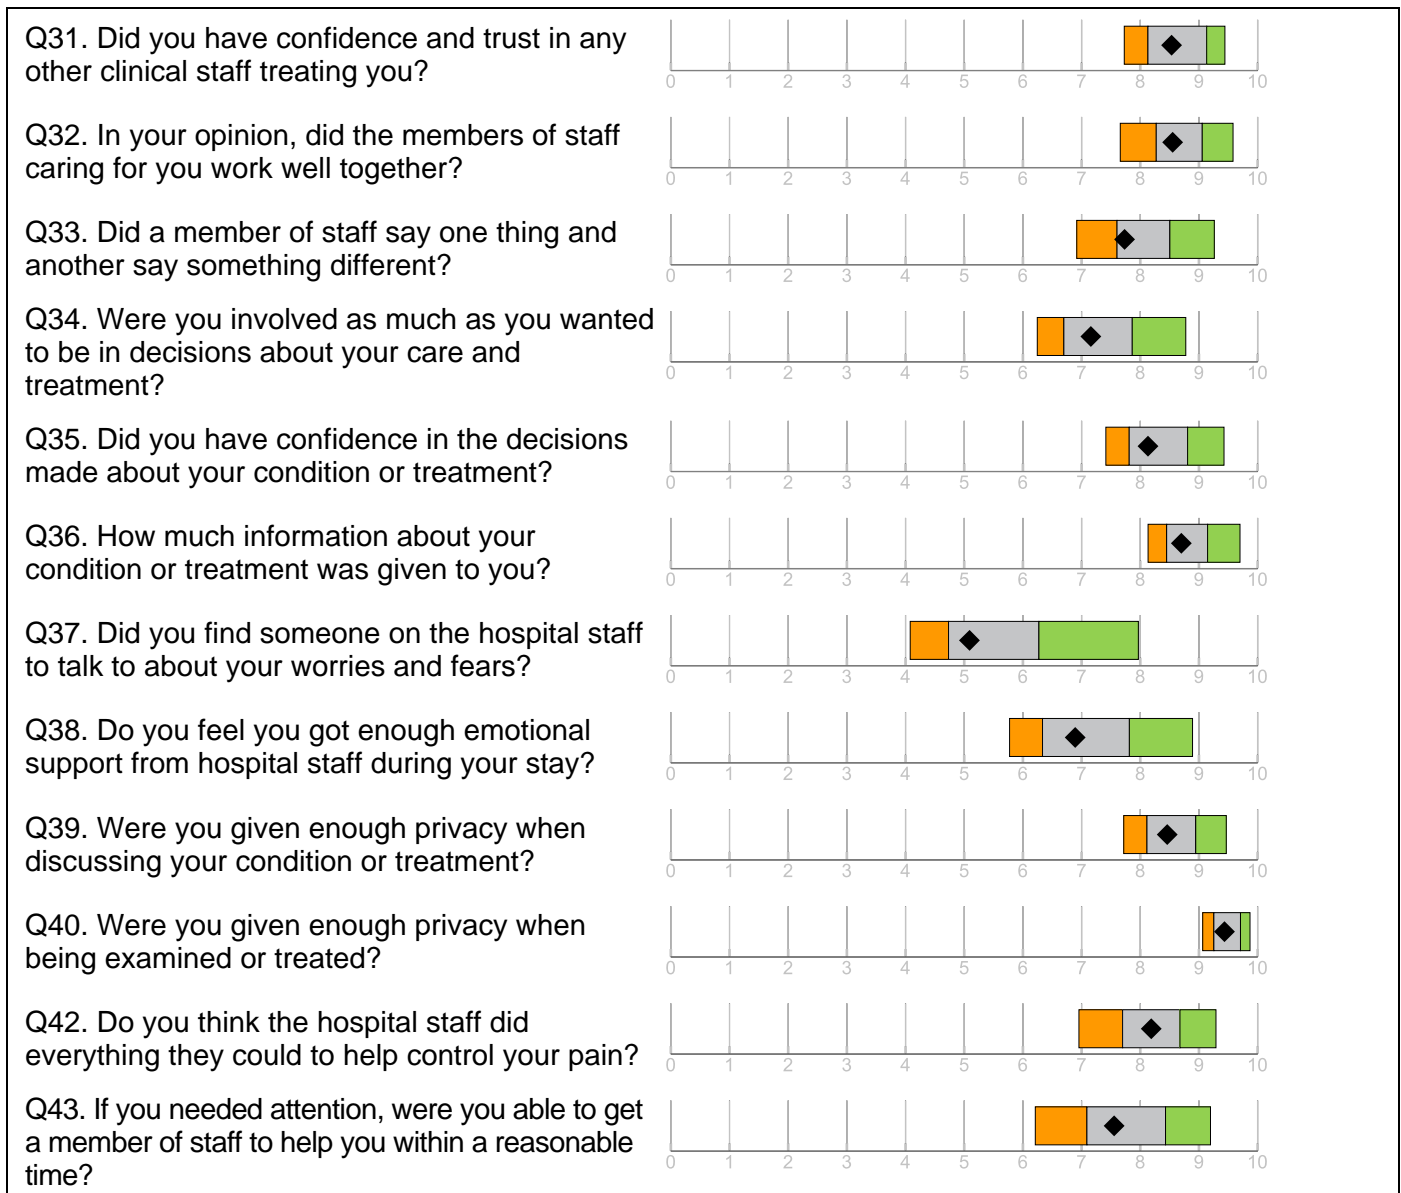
Q31. Did you have confidence and trust in any other clinical staff treating you?

0 1 2 3 4 5 6 7 8 9 10

Q32. In your opinion, did the members of staff caring for you work well together?

0 1 2 3 4 5 6 7 8 9 10

Q33. Did a member of staff say one thing and another say something different?

0 1 2 3 4 5 6 7 8 9 10

Q34. Were you involved as much as you wanted to be in decisions about your care and treatment?

0 1 2 3 4 5 6 7 8 9 10

Q35. Did you have confidence in the decisions made about your condition or treatment?

0 1 2 3 4 5 6 7 8 9 10

Q36. How much information about your condition or treatment was given to you?

0 1 2 3 4 5 6 7 8 9 10

Q37. Did you find someone on the hospital staff to talk to about your worries and fears?

0 1 2 3 4 5 6 7 8 9 10

Q38. Do you feel you got enough emotional support from hospital staff during your stay?

0 1 2 3 4 5 6 7 8 9 10

Q39. Were you given enough privacy when discussing your condition or treatment?

0 1 2 3 4 5 6 7 8 9 10

Q40. Were you given enough privacy when being examined or treated?

0 1 2 3 4 5 6 7 8 9 10

Q42. Do you think the hospital staff did everything they could to help control your pain?

0 1 2 3 4 5 6 7 8 9 10

Q43. If you needed attention, were you able to get a member of staff to help you within a reasonable time?

0 1 2 3 4 5 6 7 8 9 10